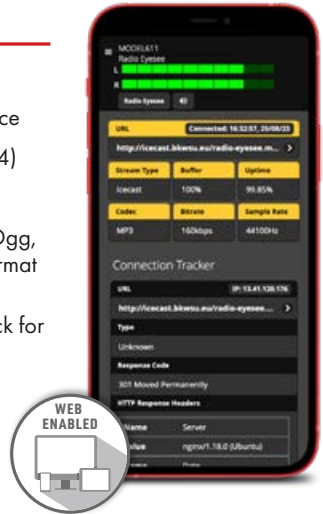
ce

4)

Ogg,
rmat

ck for

MODEL611
Radio Eyesee
L
R
Radio Eyesee

URL
Connected: 16:52:57, 25/08/23
http://icecast.bkwsu.eu/radio-eyesee.m...
Stream Type
Buffer
Uptime
Icecast
100%
99.85%
Codec
Bitrate
Sample Rate
MP3
160kbps
44100Hz

Connection Tracker
URL
IP: 13.41.126.176
http://icecast.bkwsu.eu/radio-eyesee....
Type
Unknown
Response Code
301 Moved Permanently
HTTP Response Headers
Name
Server
Value
nginx/1.18.0 (Ubuntu)
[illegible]
Date

WEB
ENABLED